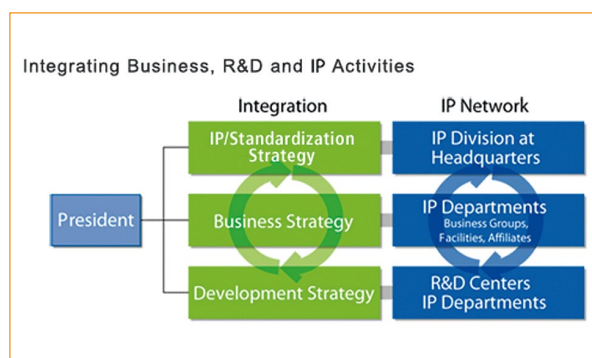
Integrating Business, R&D and IP Activities

Integration

IP Network

President

IP/Standardization Strategy

Business Strategy

Development Strategy

IP Division at Headquarters

IP Departments
Business Groups, Facilities, Affiliates

R&D Centers
IP Departments